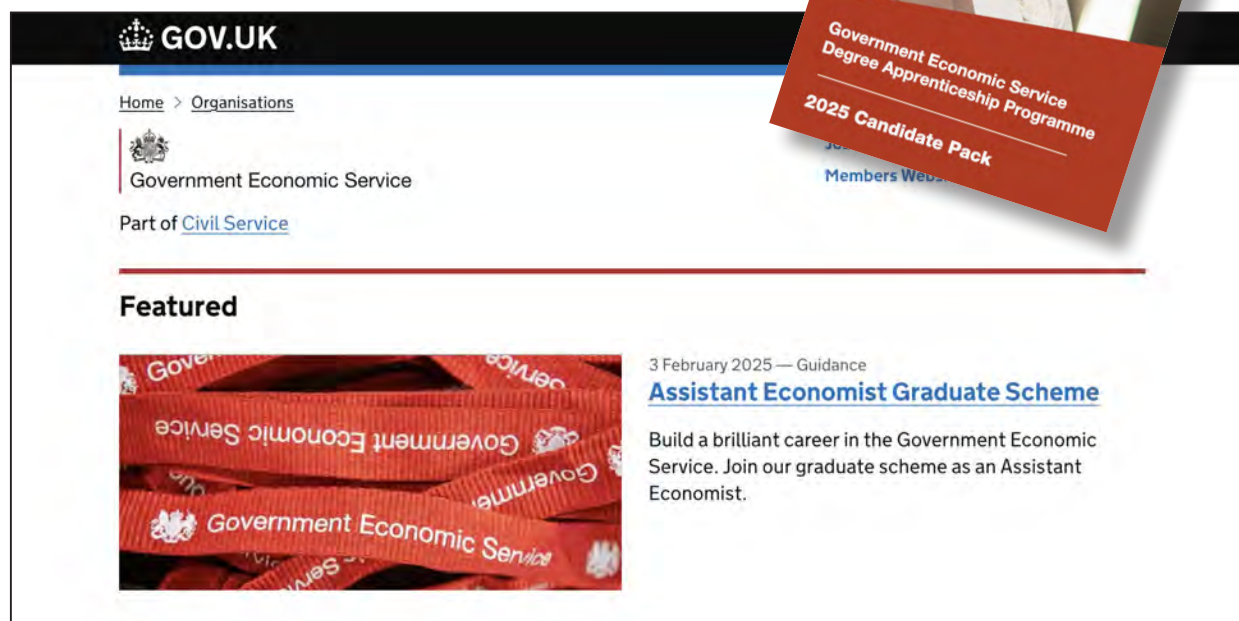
GOV.UK

Home > Organisations

Government Economic Service

Part of Civil Service

Jo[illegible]

Members Webs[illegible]

Government Economic Service Degree Apprenticeship Programme

2025 Candidate Pack

Featured

Gov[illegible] Service

Government Economic Service

Government

Government Economic Service

3 February 2025 — Guidance

Assistant Economist Graduate Scheme

Build a brilliant career in the Government Economic Service. Join our graduate scheme as an Assistant Economist.